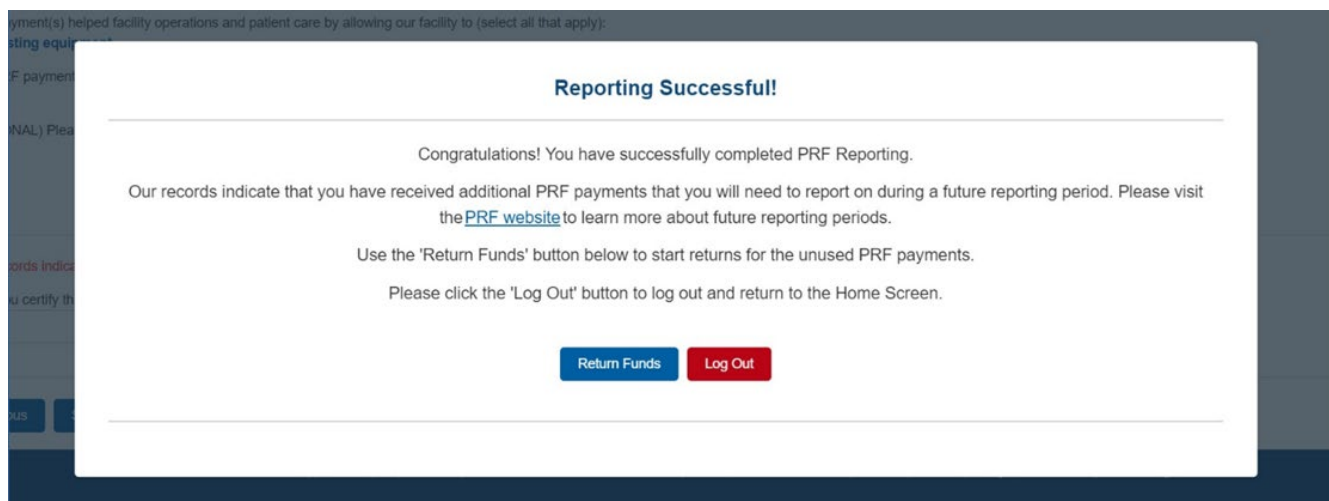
yment(s) helped facility operations and patient care by allowing our facility to (select all that apply):

sting equi

F payment

NAL) Plea

ords indic

u certify th

ous

Reporting Successful!

Congratulations! You have successfully completed PRF Reporting.

Our records indicate that you have received additional PRF payments that you will need to report on during a future reporting period. Please visit the PRF website to learn more about future reporting periods.

Use the 'Return Funds' button below to start returns for the unused PRF payments.

Please click the 'Log Out' button to log out and return to the Home Screen.

Return Funds

Log Out